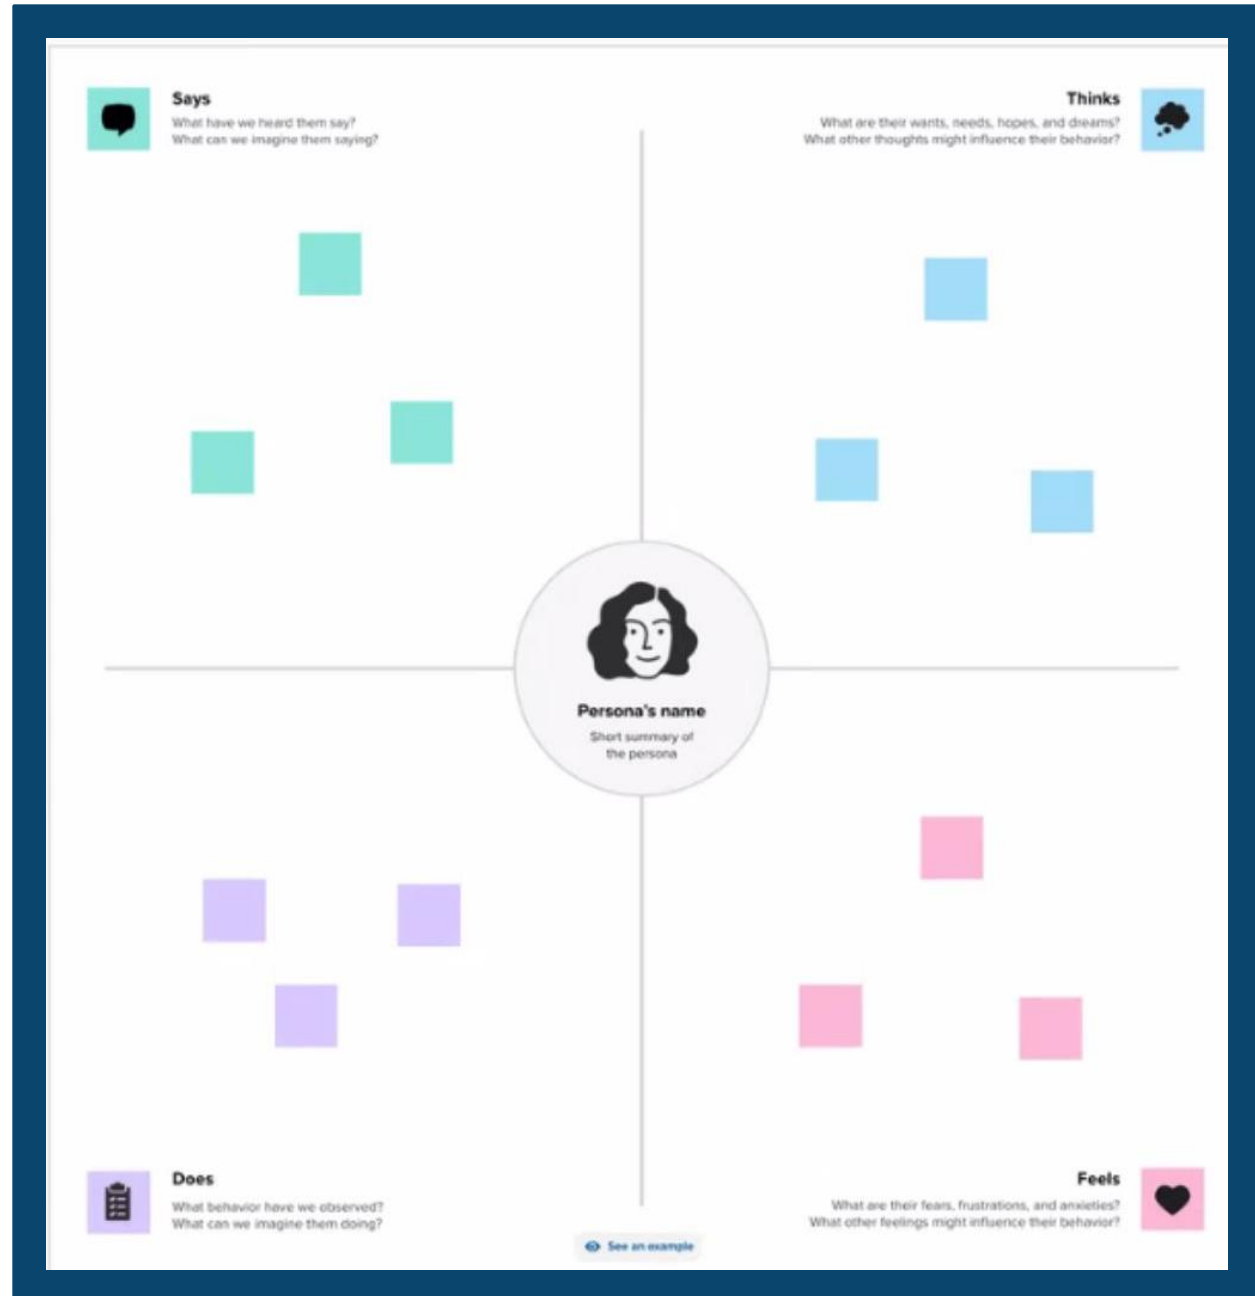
Says
What have we heard them say?
What can we imagine them saying?

Thinks
What are their wants, needs, hopes, and dreams?
What other thoughts might influence their behavior?

Persona's name
Short summary of the persona

Does
What behavior have we observed?
What can we imagine them doing?

Feels
What are their fears, frustrations, and anxieties?
What other feelings might influence their behavior?

See an example